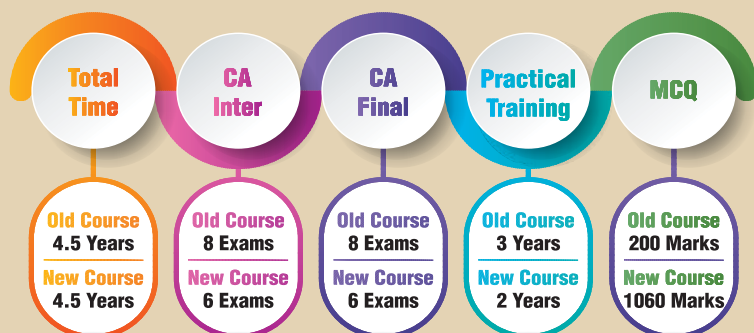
Total Time

Old Course
4.5 Years

New Course
4.5 Years

CA Inter

Old Course
8 Exams

New Course
6 Exams

CA Final

Old Course
8 Exams

New Course
6 Exams

Practical Training

Old Course
3 Years

New Course
2 Years

MCQ

Old Course
200 Marks

New Course
1060 Marks